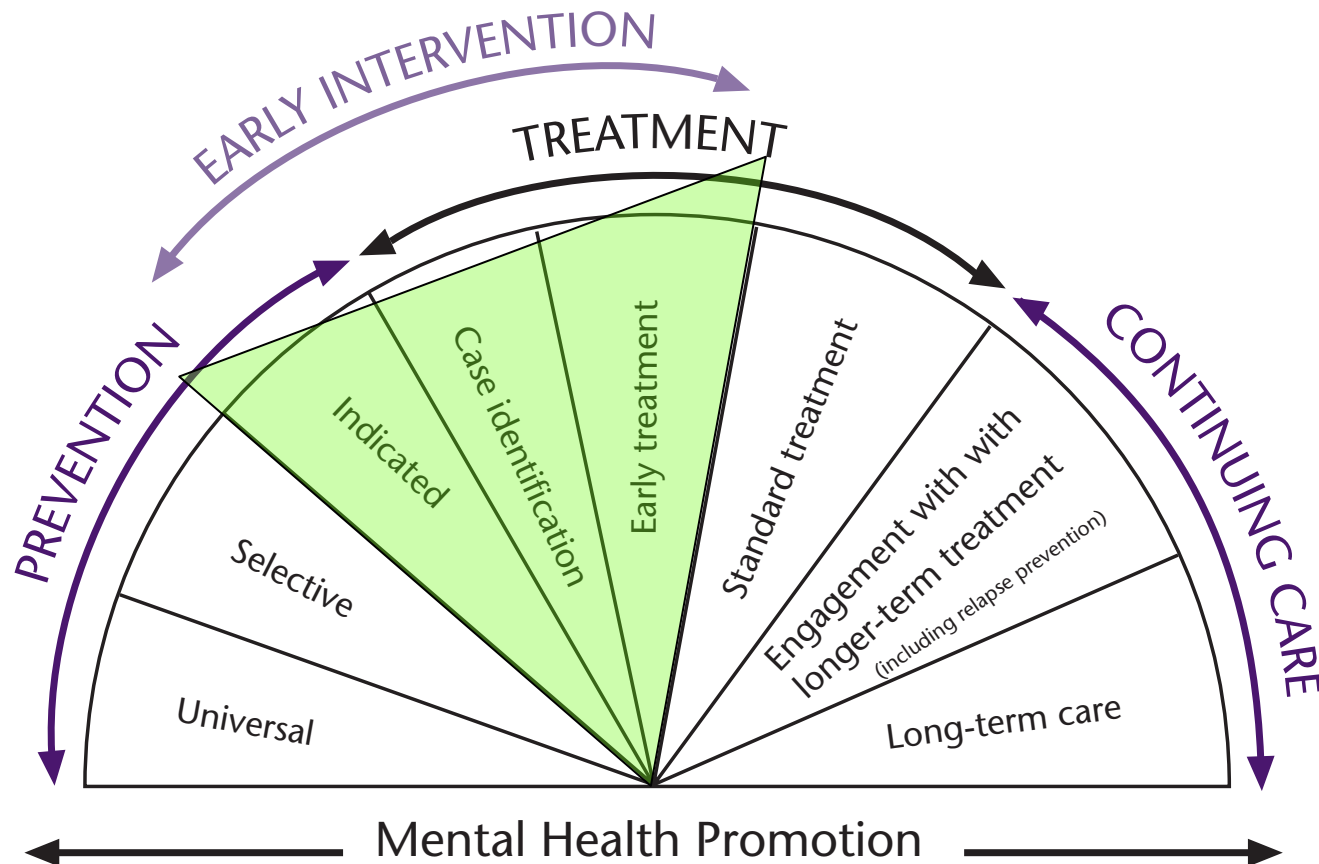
EARLY INTERVENTION

TREATMENT

PREVENTION

CONTINUING CARE

Universal

Selective

Indicated

Case identification

Early treatment

Standard treatment

Engagement with with longer-term treatment (including relapse prevention)

Long-term care

Mental Health Promotion